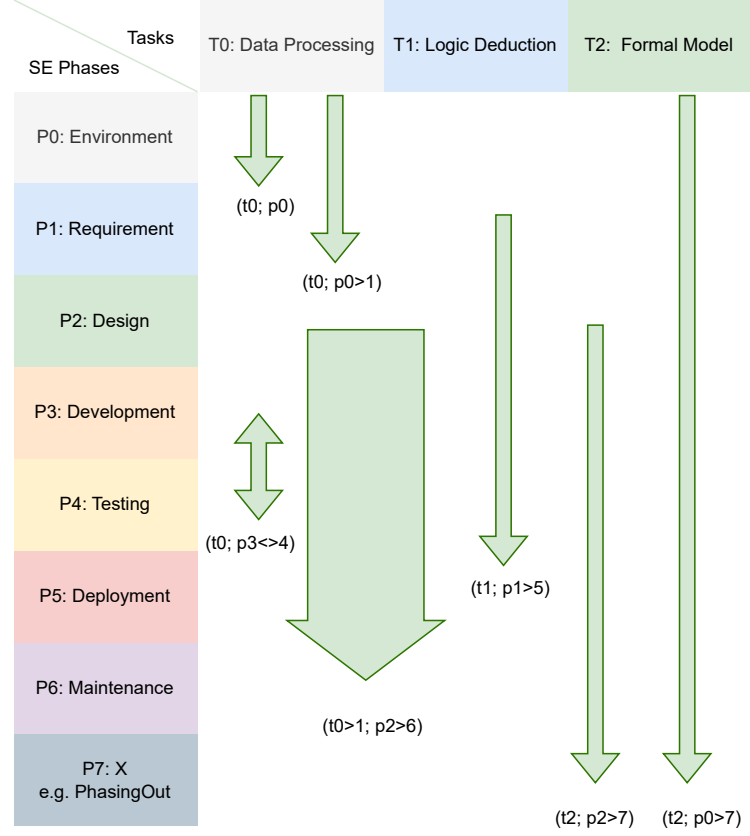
Tasks
SE Phases

T0: Data Processing

T1: Logic Deduction

T2: Formal Model

P0: Environment

P1: Requirement

P2: Design

P3: Development

P4: Testing

P5: Deployment

P6: Maintenance

P7: X
e.g. PhasingOut

(t0; p0)

(t0; p0>1)

(t0; p3<>4)

(t0>1; p2>6)

(t1; p1>5)

(t2; p2>7)

(t2; p0>7)